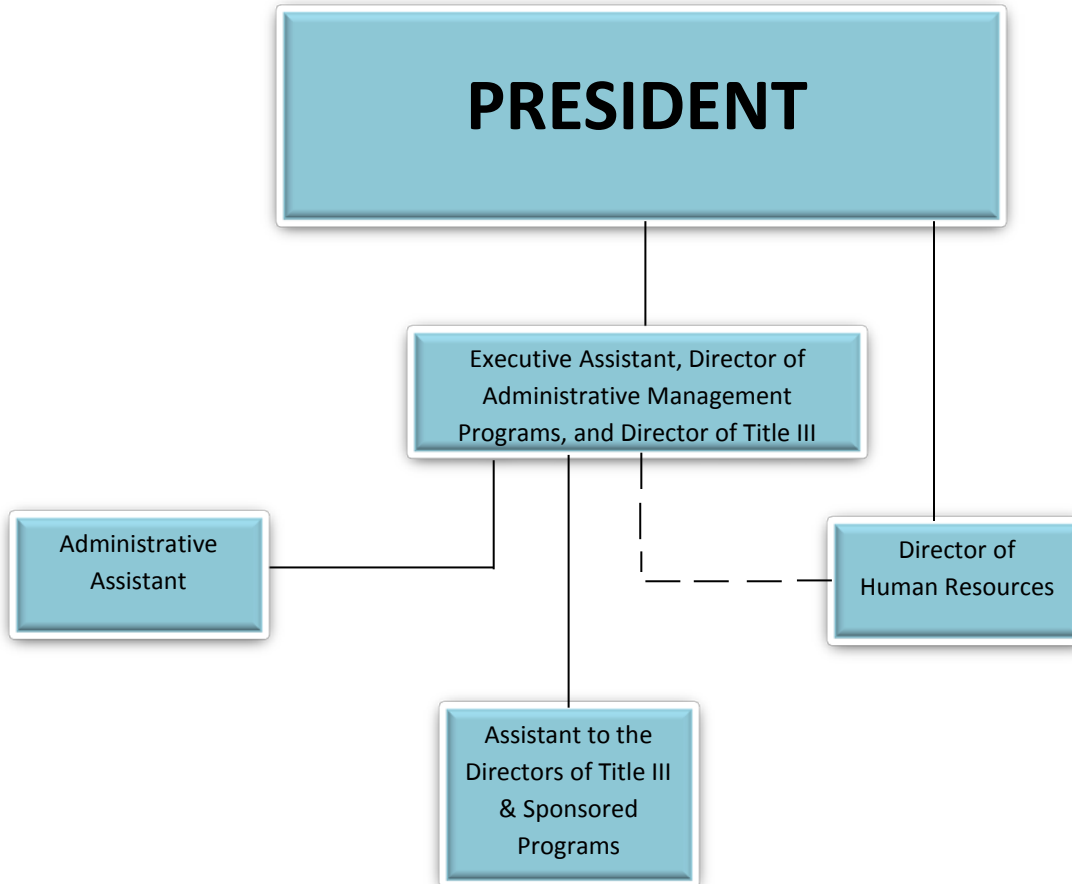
PRESIDENT

Executive Assistant, Director of Administrative Management Programs, and Director of Title III

Administrative Assistant

Director of Human Resources

Assistant to the Directors of Title III & Sponsored Programs